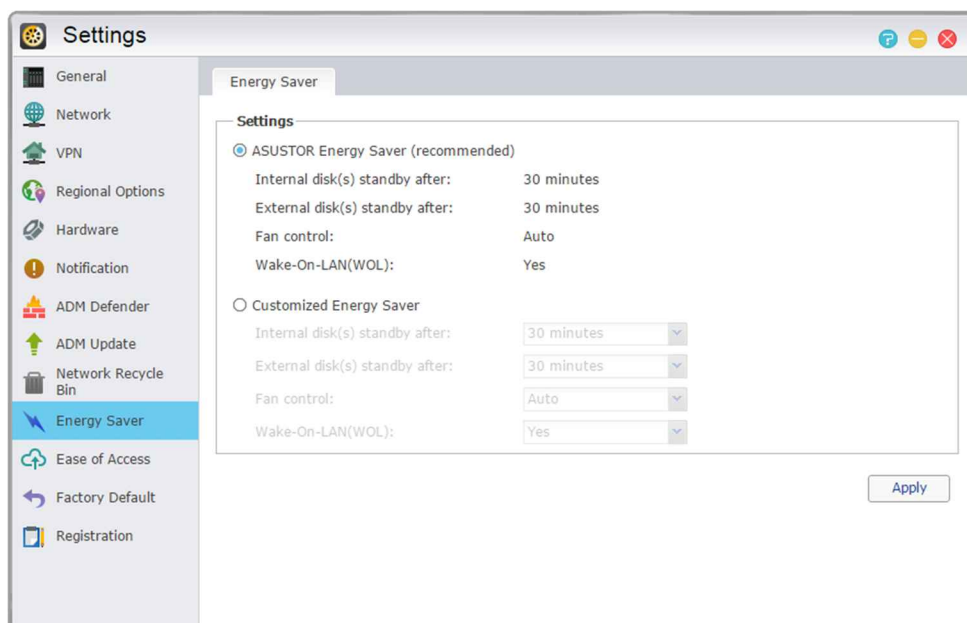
Settings

General
Network
VPN
Regional Options
Hardware
Notification
ADM Defender
ADM Update
Network Recycle Bin
Energy Saver
Ease of Access
Factory Default
Registration

Energy Saver

Settings

ASUSTOR Energy Saver (recommended)

| | |
|---|---|
| Internal disk(s) standby after: | 30 minutes |
| External disk(s) standby after: | 30 minutes |
| Fan control: | Auto |
| Wake-On-LAN(WOL): | Yes |

Customized Energy Saver

| | |
|---|---|
| Internal disk(s) standby after: | 30 minutes |
| External disk(s) standby after: | 30 minutes |
| Fan control: | Auto |
| Wake-On-LAN(WOL): | Yes |

Apply